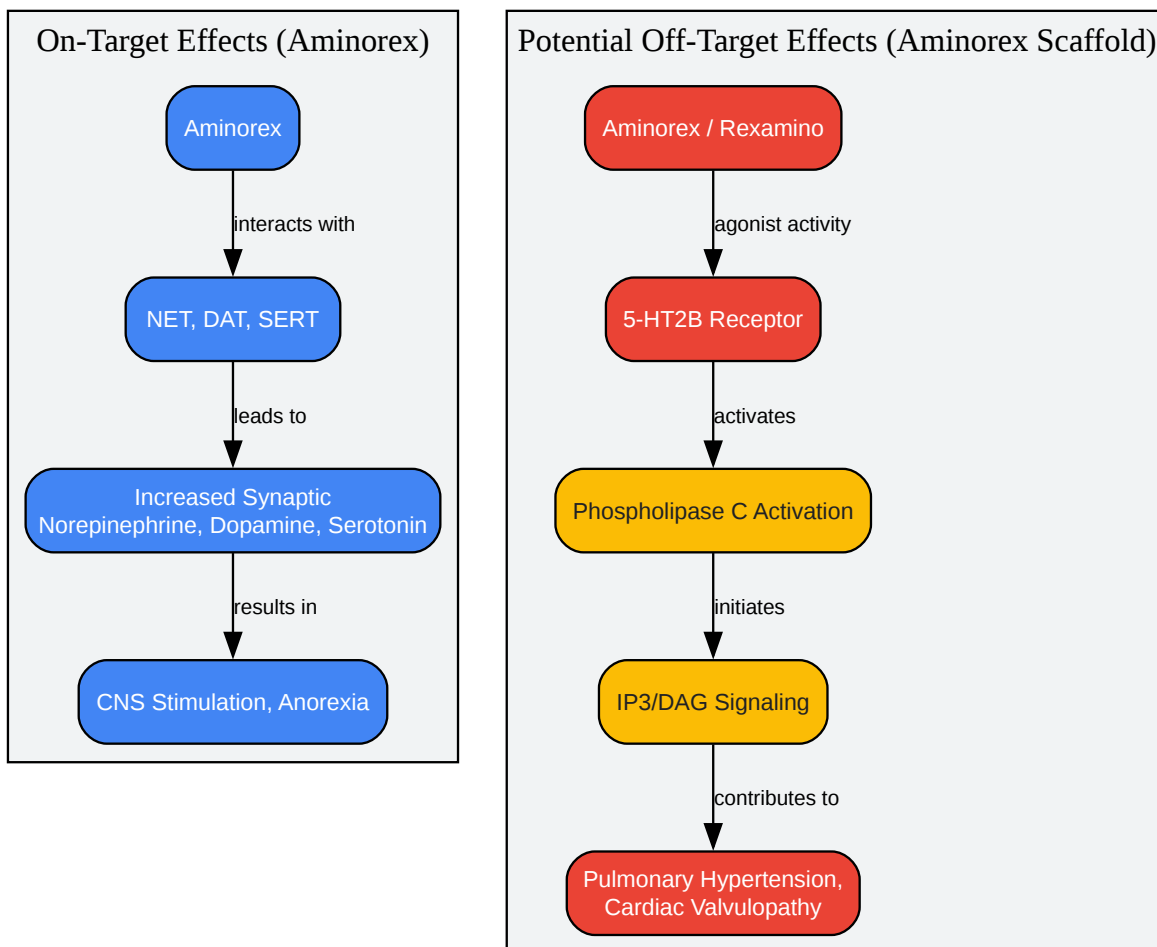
On-Target Effects (Aminorex)

Aminorex

interacts with

NET, DAT, SERT

leads to

Increased Synaptic Norepinephrine, Dopamine, Serotonin

results in

CNS Stimulation, Anorexia

Potential Off-Target Effects (Aminorex Scaffold)

Aminorex / Rexamino

agonist activity

5-HT2B Receptor

activates

Phospholipase C Activation

initiates

IP3/DAG Signaling

contributes to

Pulmonary Hypertension, Cardiac Valvulopathy